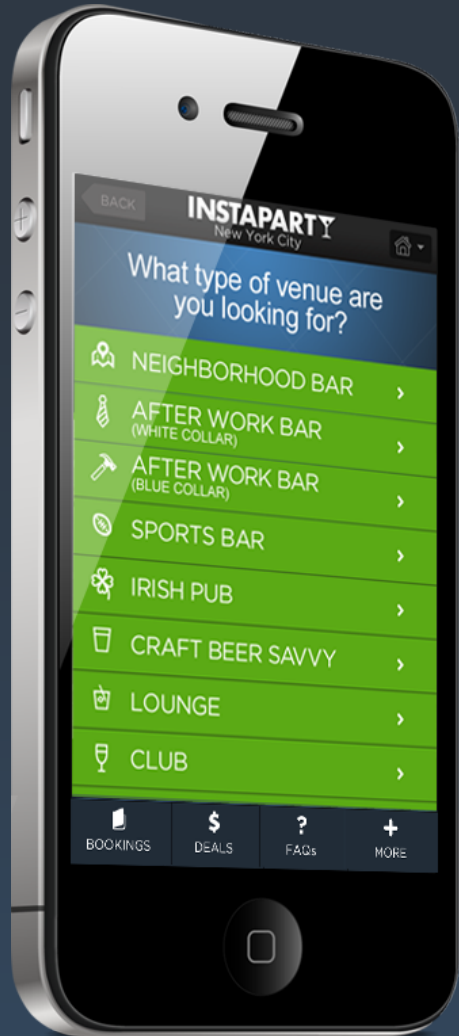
BACK

INSTAPARTY
New York City

What type of venue are you looking for?

NEIGHBORHOOD BAR

AFTER WORK BAR
(WHITE COLLAR)

AFTER WORK BAR
(BLUE COLLAR)

SPORTS BAR

IRISH PUB

CRAFT BEER SAVVY

LOUNGE

CLUB

BOOKINGS
$
DEALS
?
FAQs
+
MORE